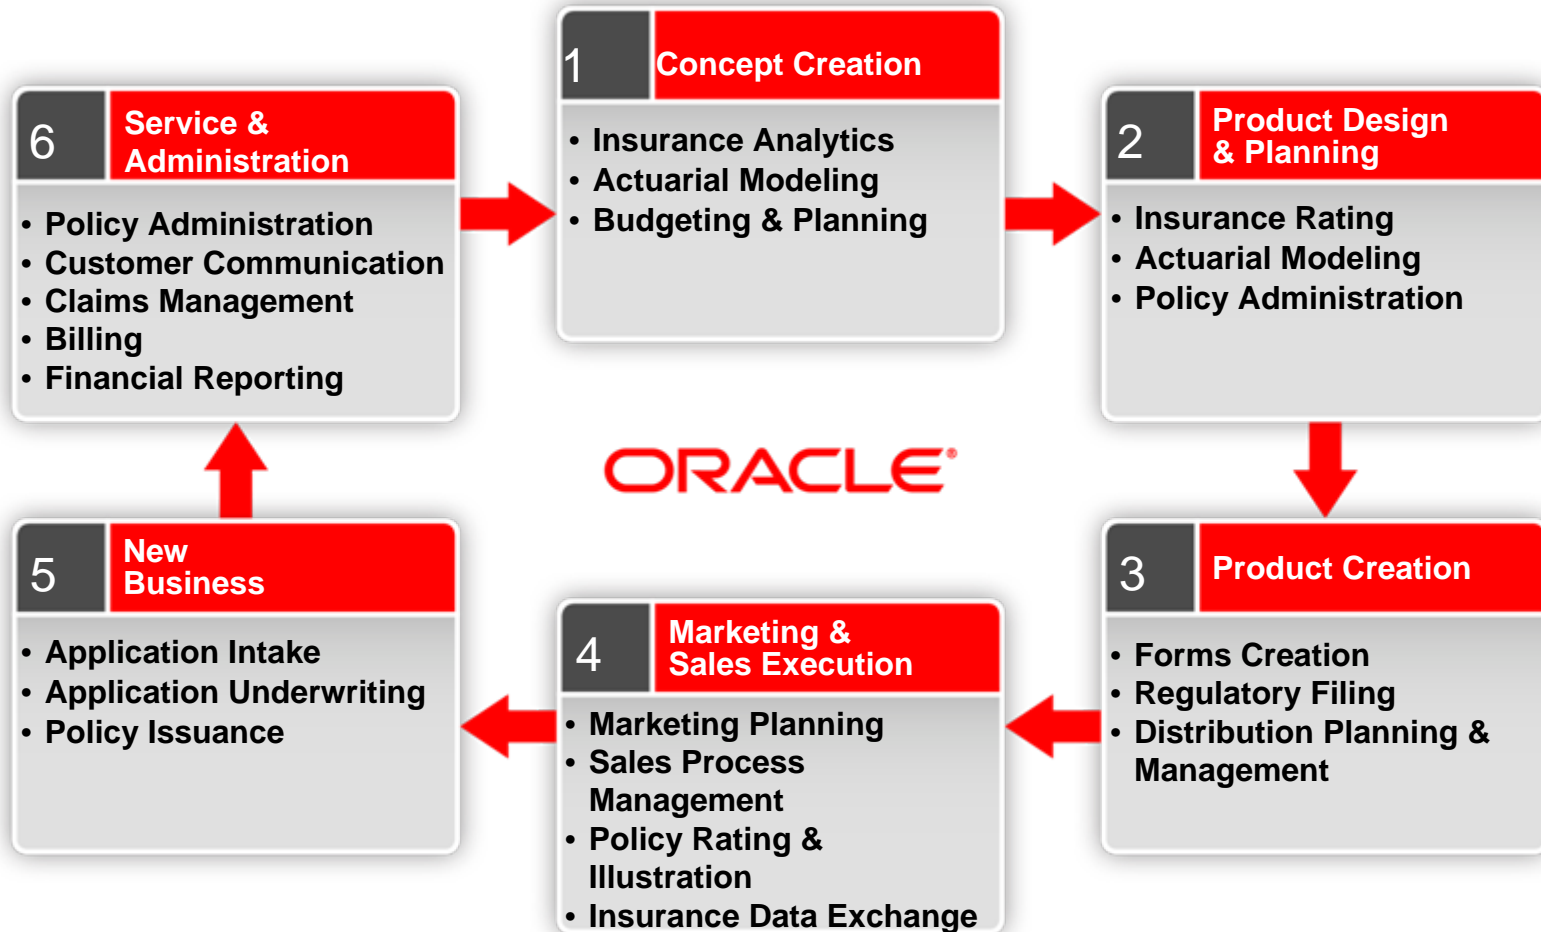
1 Concept Creation

- Insurance Analytics
- Actuarial Modeling
- Budgeting & Planning

2 Product Design & Planning

- Insurance Rating
- Actuarial Modeling
- Policy Administration

3 Product Creation

- Forms Creation
- Regulatory Filing
- Distribution Planning & Management

4 Marketing & Sales Execution

- Marketing Planning
- Sales Process Management
- Policy Rating & Illustration
- Insurance Data Exchange

5 New Business

- Application Intake
- Application Underwriting
- Policy Issuance

6 Service & Administration

- Policy Administration
- Customer Communication
- Claims Management
- Billing
- Financial Reporting

ORACLE